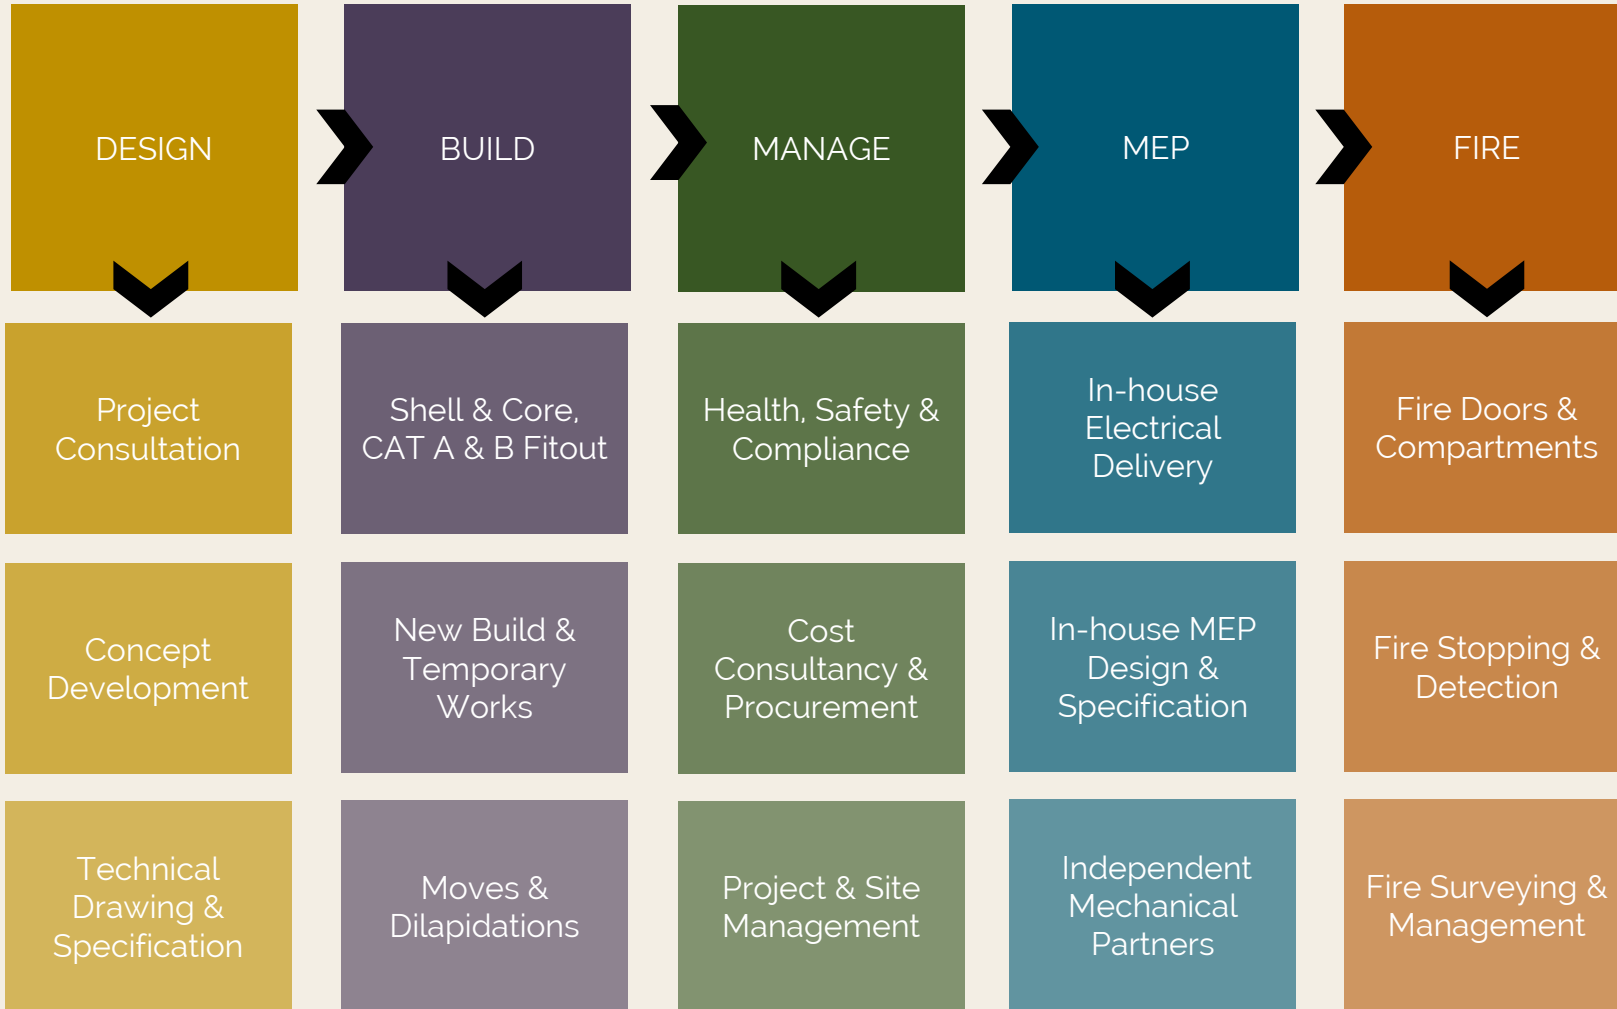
DESIGN

BUILD

MANAGE

MEP

FIRE

Project Consultation

Concept Development

Technical Drawing & Specification

Shell & Core, CAT A & B Fitout

New Build & Temporary Works

Moves & Dilapidations

Health, Safety & Compliance

Cost Consultancy & Procurement

Project & Site Management

In-house Electrical Delivery

In-house MEP Design & Specification

Independent Mechanical Partners

Fire Doors & Compartments

Fire Stopping & Detection

Fire Surveying & Management